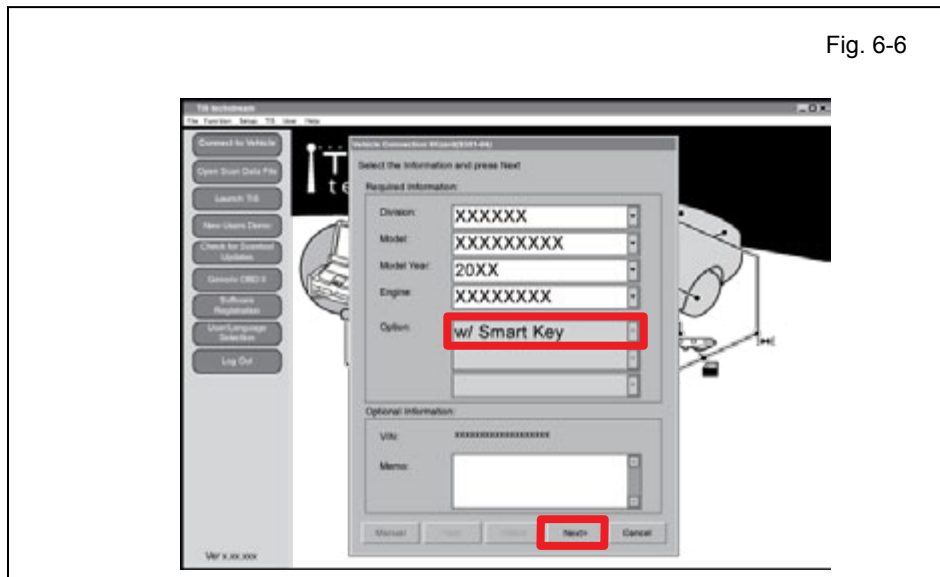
Fig. 6-6

TIS techstream

File Function Setup TIS User Help

Connect to Vehicle

Open Scan Data File

Launch TIS

New Users Demo

Check for Scantool Updates

Generic OBD II

Software Registration

User/Language Selection

Log Out

Ver x.xx.xxx

Vehicle Connection Wizard(DSR-04)

Select the Information and press Next

Required Information:

Division: XXXXXX

Model: XXXXXXXXX

Model Year: 20XX

Engine: XXXXXXXX

Option: w/ Smart Key

Optional Information:

VIN: xxxxxxxxxxxxxxxxx

Memo:

Manual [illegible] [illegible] Next> Cancel